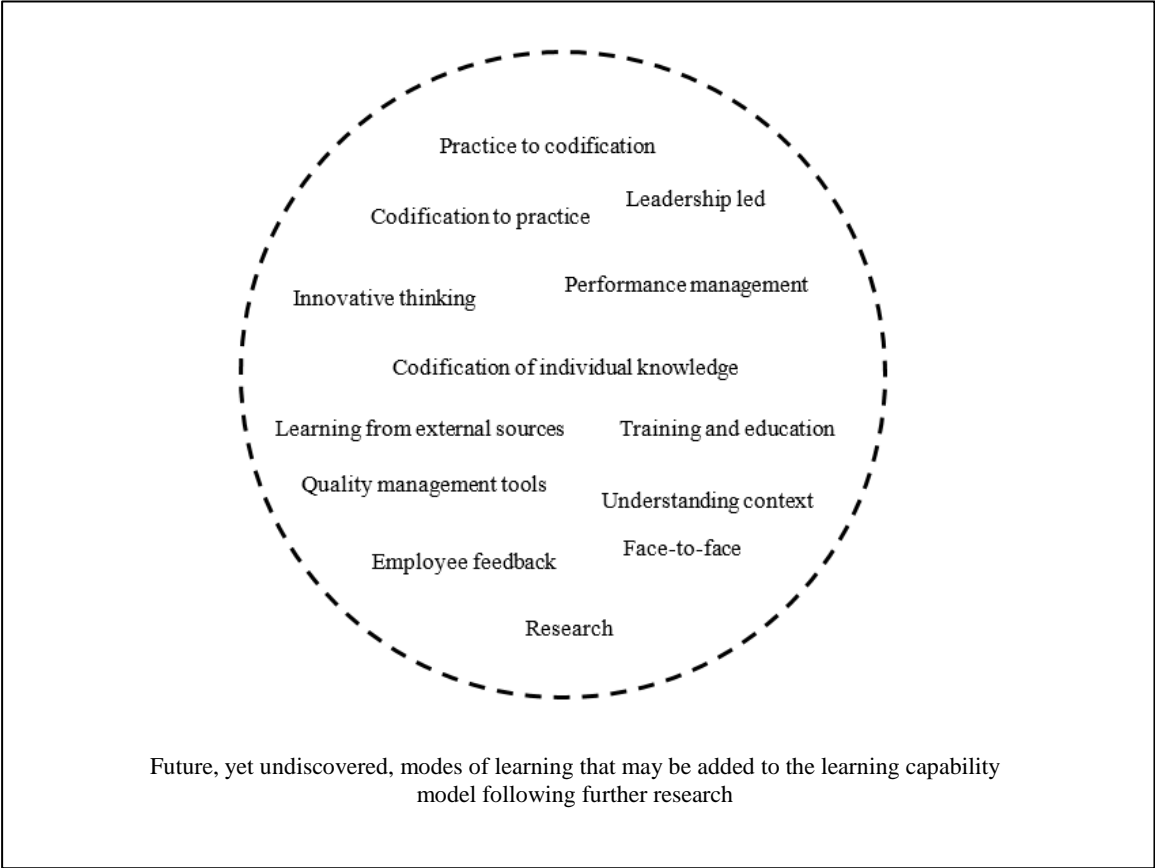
Practice to codification

Leadership led

Codification to practice

Innovative thinking

Performance management

Codification of individual knowledge

Learning from external sources

Training and education

Quality management tools

Understanding context

Employee feedback

Face-to-face

Research

Future, yet undiscovered, modes of learning that may be added to the learning capability model following further research